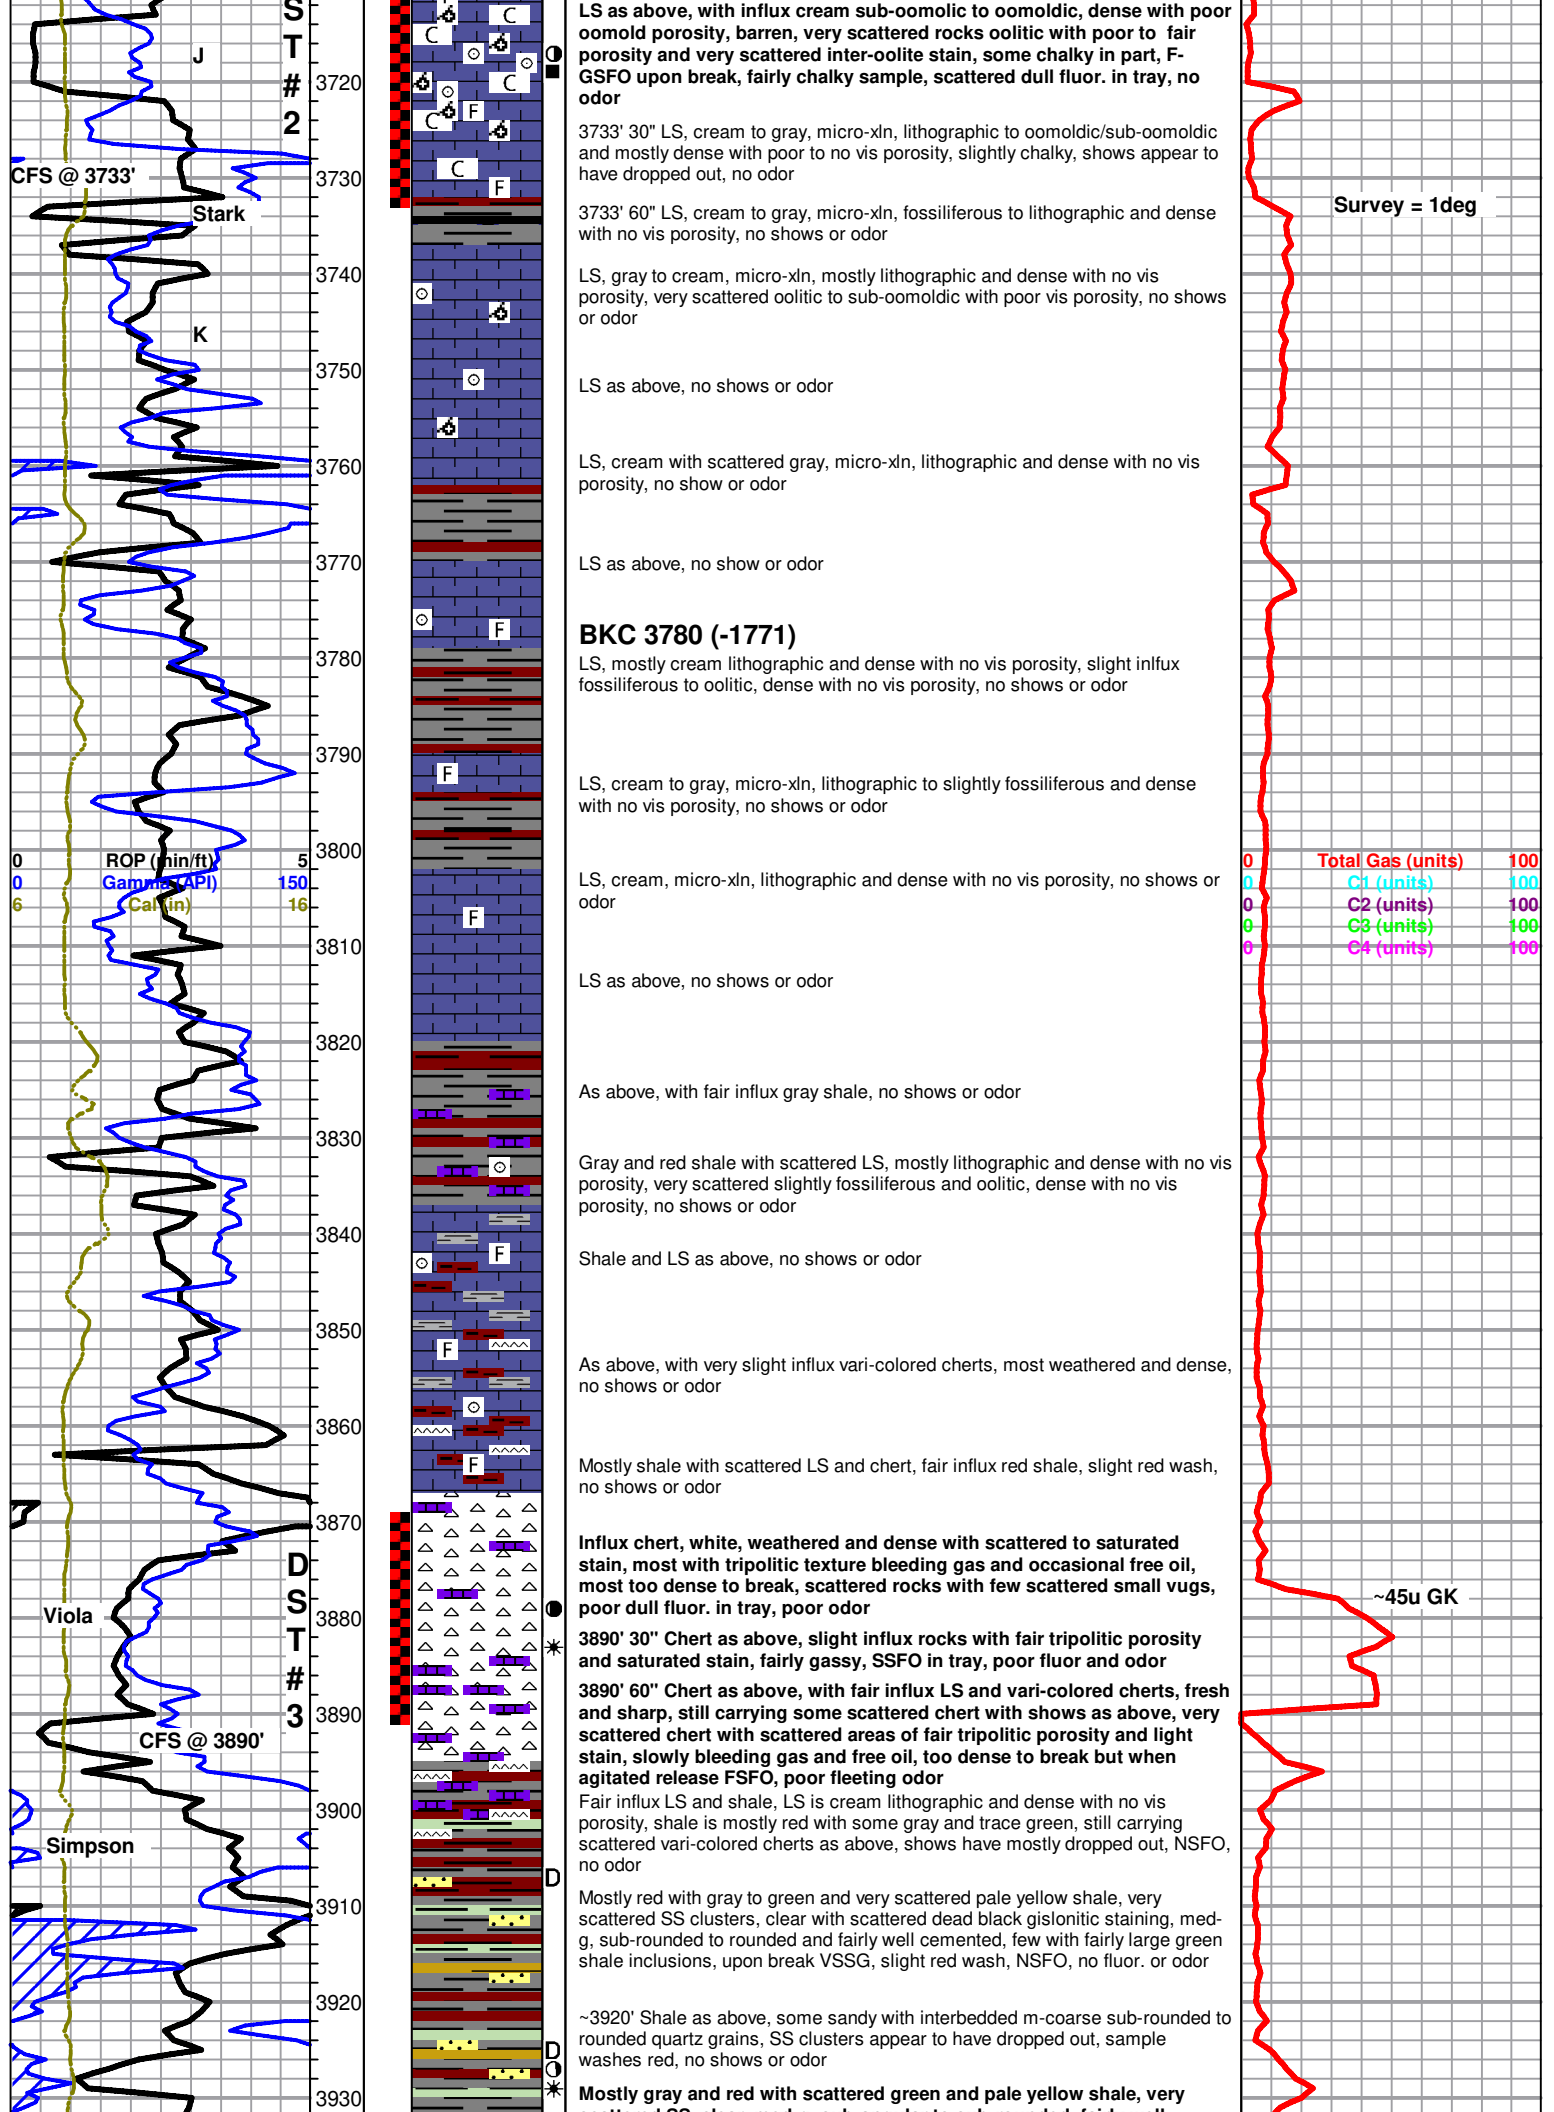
J
S
T
#
2
3720
CFS @ 3733'
3730
Stark
3740
K
3750
3760
3770
3780
3790
3800
0 ROP (min/ft) 5
0 Gamma (API) 150
6 Cal (in) 16
3810
3820
3830
3840
3850
3860
3870
D
S
T
#
3
Viola
3880
3890
CFS @ 3890'
3900
Simpson
3910
3920
3930

LS as above, with influx cream sub-oomolic to oomoldic, dense with poor oomold porosity, barren, very scattered rocks oolitic with poor to fair porosity and very scattered inter-oolite stain, some chalky in part, F-GSFO upon break, fairly chalky sample, scattered dull fluor. in tray, no odor

3733' 30" LS, cream to gray, micro-xln, lithographic to oomoldic/sub-oomoldic and mostly dense with poor to no vis porosity, slightly chalky, shows appear to have dropped out, no odor

3733' 60" LS, cream to gray, micro-xln, fossiliferous to lithographic and dense with no vis porosity, no shows or odor

LS, gray to cream, micro-xln, mostly lithographic and dense with no vis porosity, very scattered oolitic to sub-oomoldic with poor vis porosity, no shows or odor

LS as above, no shows or odor

LS, cream with scattered gray, micro-xln, lithographic and dense with no vis porosity, no show or odor

LS as above, no show or odor

BKC 3780 (-1771)
LS, mostly cream lithographic and dense with no vis porosity, slight inlfux fossiliferous to oolitic, dense with no vis porosity, no shows or odor

LS, cream to gray, micro-xln, lithographic to slightly fossiliferous and dense with no vis porosity, no shows or odor

LS, cream, micro-xln, lithographic and dense with no vis porosity, no shows or odor

LS as above, no shows or odor

As above, with fair influx gray shale, no shows or odor

Gray and red shale with scattered LS, mostly lithographic and dense with no vis porosity, very scattered slightly fossiliferous and oolitic, dense with no vis porosity, no shows or odor

Shale and LS as above, no shows or odor

As above, with very slight influx vari-colored cherts, most weathered and dense, no shows or odor

Mostly shale with scattered LS and chert, fair influx red shale, slight red wash, no shows or odor

Influx chert, white, weathered and dense with scattered to saturated stain, most with tripolitic texture bleeding gas and occasional free oil, most too dense to break, scattered rocks with few scattered small vugs, poor dull fluor. in tray, poor odor

3890' 30" Chert as above, slight influx rocks with fair tripolitic porosity and saturated stain, fairly gassy, SSFO in tray, poor fluor and odor

3890' 60" Chert as above, with fair influx LS and vari-colored cherts, fresh and sharp, still carrying some scattered chert with shows as above, very scattered chert with scattered areas of fair tripolitic porosity and light stain, slowly bleeding gas and free oil, too dense to break but when agitated release FSFO, poor fleeting odor

Fair influx LS and shale, LS is cream lithographic and dense with no vis porosity, shale is mostly red with some gray and trace green, still carrying scattered vari-colored cherts as above, shows have mostly dropped out, NSFO, no odor

Mostly red with gray to green and very scattered pale yellow shale, very scattered SS clusters, clear with scattered dead black gislonitic staining, med-g, sub-rounded to rounded and fairly well cemented, few with fairly large green shale inclusions, upon break VSSG, slight red wash, NSFO, no fluor. or odor

~3920' Shale as above, some sandy with interbedded m-coarse sub-rounded to rounded quartz grains, SS clusters appear to have dropped out, sample washes red, no shows or odor

Mostly gray and red with scattered green and pale yellow shale, very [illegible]

Survey = 1deg
0 Total Gas (units) 100
0 C1 (units) 100
0 C2 (units) 100
0 C3 (units) 100
0 C4 (units) 100
~45u GK